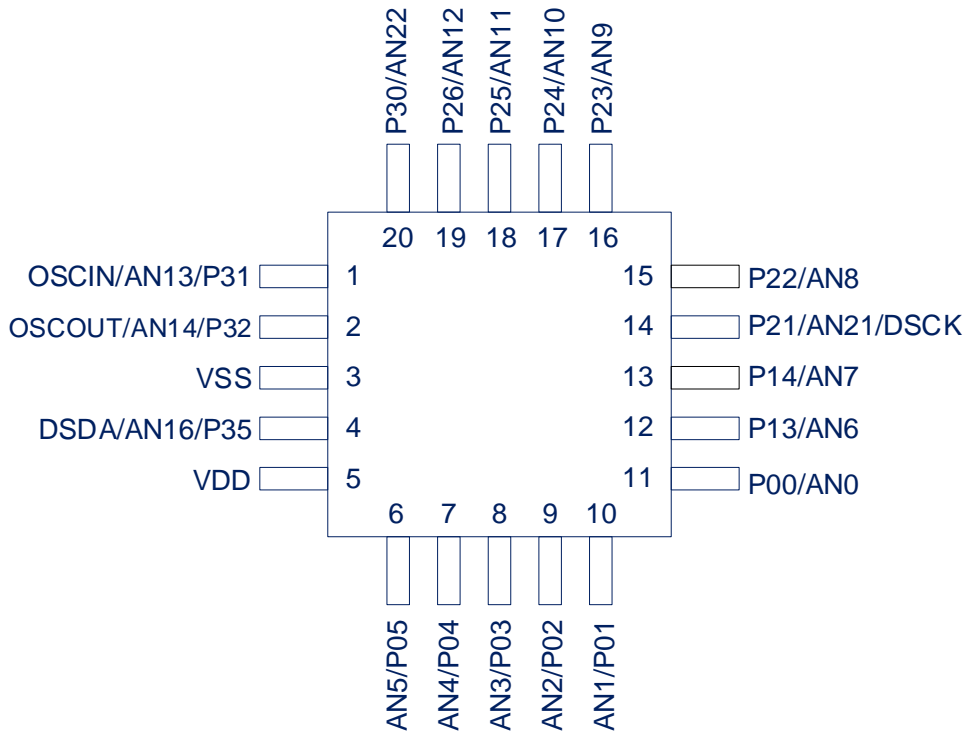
P30/AN22
P26/AN12
P25/AN11
P24/AN10
P23/AN9

20 19 18 17 16

OSCIN/AN13/P31 1
OSCOUT/AN14/P32 2
VSS 3
DSDA/AN16/P35 4
VDD 5

15 P22/AN8
14 P21/AN21/DSCK
13 P14/AN7
12 P13/AN6
11 P00/AN0

6 7 8 9 10

AN5/P05
AN4/P04
AN3/P03
AN2/P02
AN1/P01